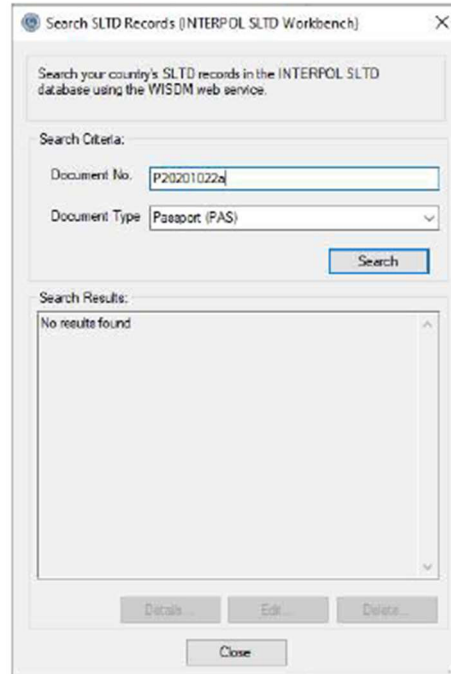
Search SLTD Records (INTERPOL SLTD Workbench)

×

Search your country's SLTD records in the INTERPOL SLTD database using the WISDM web service.

Search Criteria:

Document No. P20201022a

Document Type Passport (PAS)

Search

Search Results:

No results found

Details...

Edit...

Delete...

Close